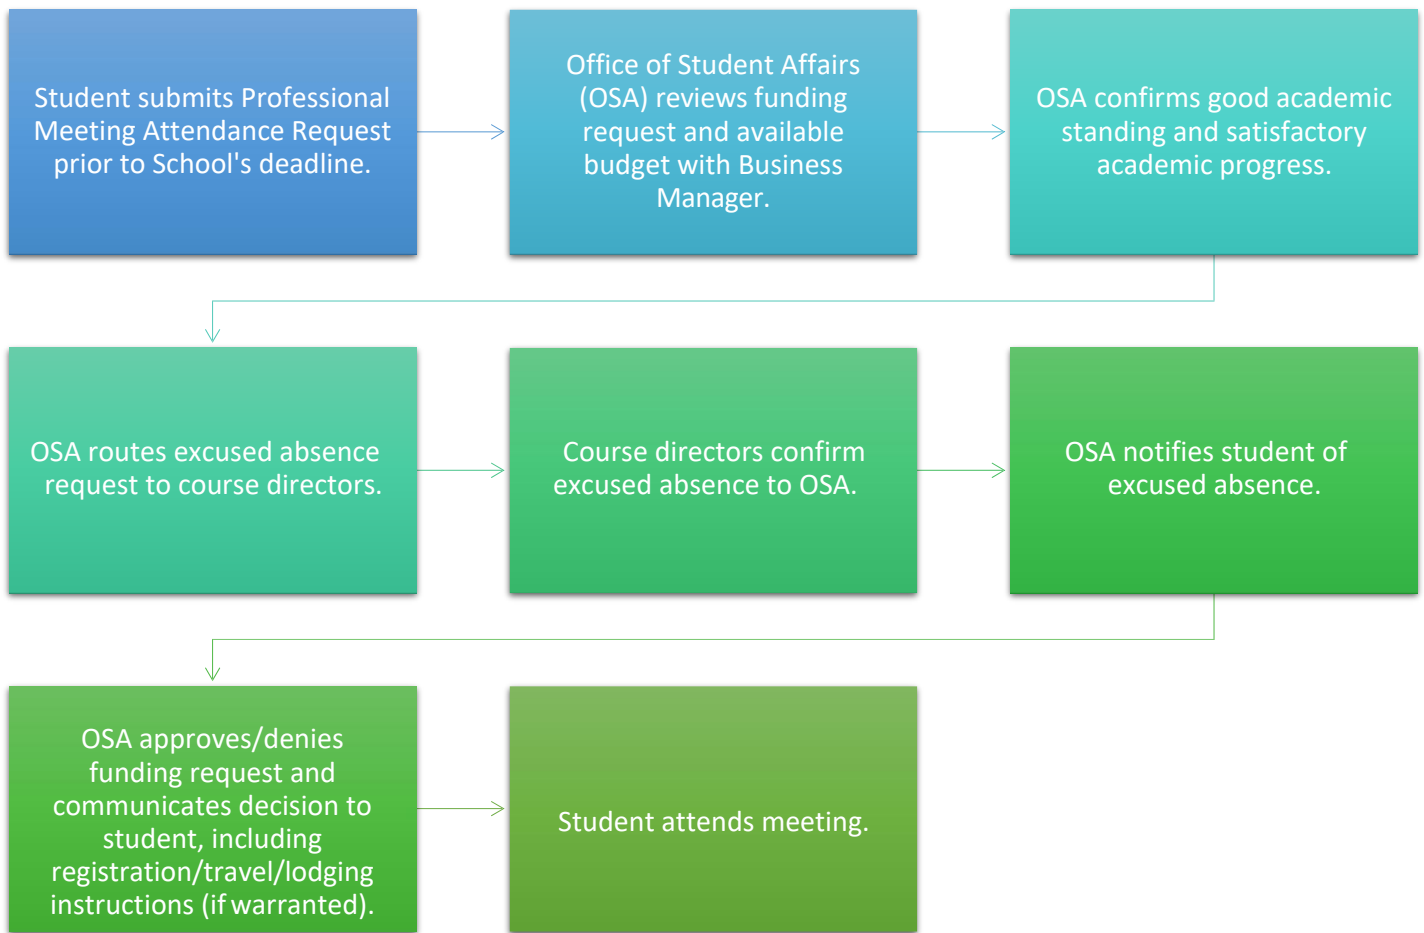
Student submits Professional Meeting Attendance Request prior to School's deadline.

Office of Student Affairs (OSA) reviews funding request and available budget with Business Manager.

OSA confirms good academic standing and satisfactory academic progress.

OSA routes excused absence request to course directors.

Course directors confirm excused absence to OSA.

OSA notifies student of excused absence.

OSA approves/denies funding request and communicates decision to student, including registration/travel/lodging instructions (if warranted).

Student attends meeting.